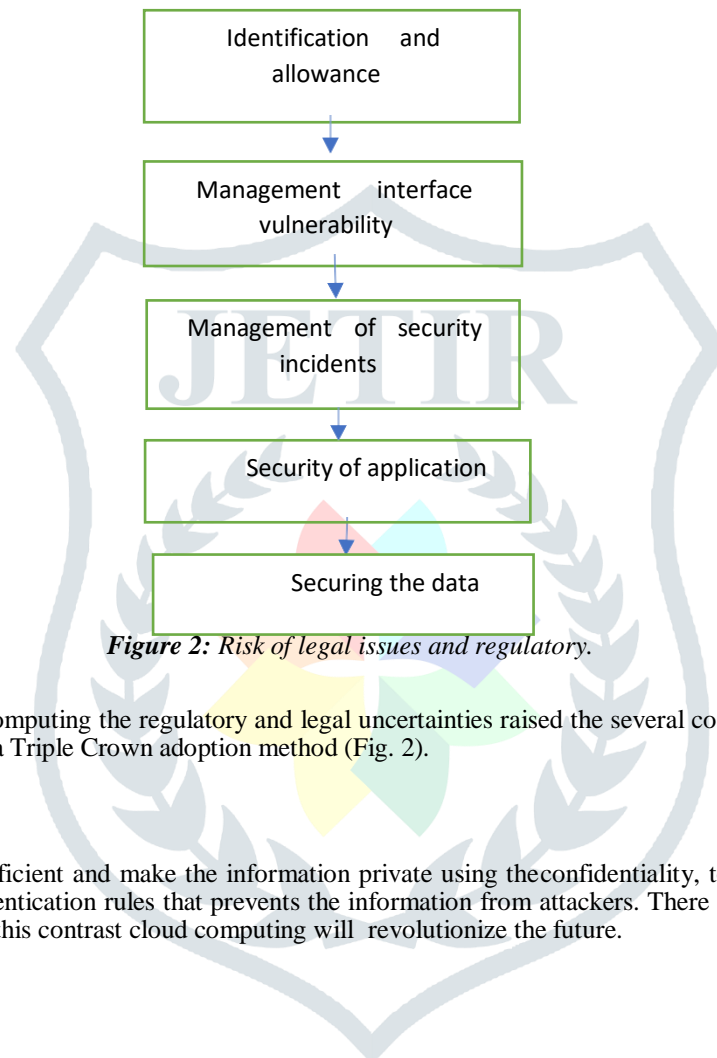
Identification and allowance

Management interface vulnerability

Management of security incidents

Security of application

Securing the data

JETIR

***Figure 2:*** *Risk of legal issues and regulatory.*

omputing the regulatory and legal uncertainties raised the several co a Triple Crown adoption method (Fig. 2).

ficient and make the information private using theconfidentiality, t entication rules that prevents the information from attackers. There his contrast cloud computing will revolutionize the future.